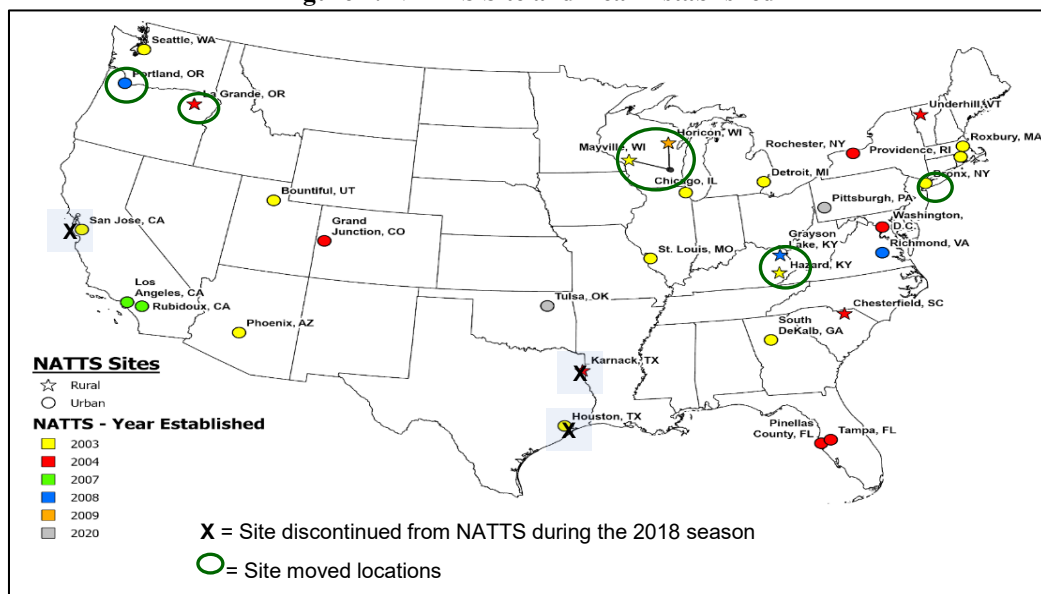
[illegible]

Seattle, WA
Portland, OR
La Grande, OR
Bountiful, UT
San Jose, CA
Grand Junction, CO
Los Angeles, CA
Rubidoux, CA
Phoenix, AZ
Tulsa, OK
Mayville, WI
Horicon, WI
Chicago, IL
St. Louis, MO
Karnack, TX
Houston, TX
Rochester, NY
Detroit, MI
Underhill, VT
Providence, RI
Roxbury, MA
Bronx, NY
Pittsburgh, PA
Washington, D.C.
Grayson Lake, KY
Hazard, KY
Richmond, VA
Chesterfield, SC
South DeKalb, GA
Pinellas County, FL
Tampa, FL

NATTS Sites
Rural
Urban
NATTS - Year Established
2003
2004
2007
2008
2009
2020

X = Site discontinued from NATTS during the 2018 season
= Site moved locations